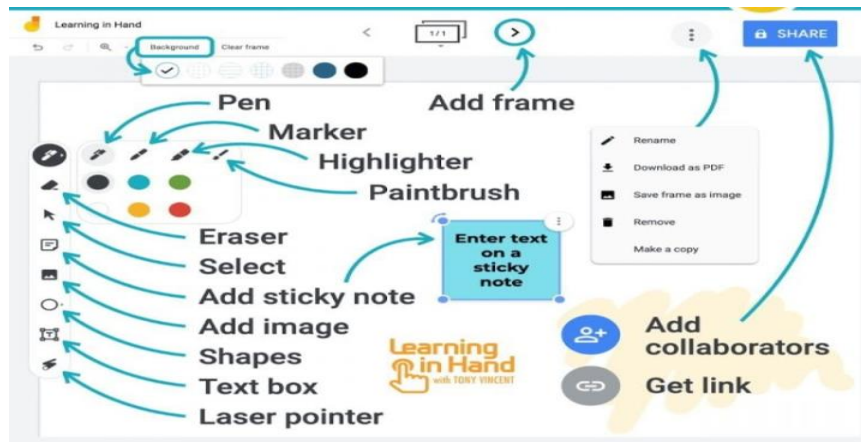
Learning in Hand

Background Clear frame

1/1

SHARE

Pen

Add frame

Marker

Highlighter

Paintbrush

Rename

Download as PDF

Save frame as image

Remove

Make a copy

Eraser

Select

Add sticky note

Add image

Shapes

Text box

Laser pointer

Enter text on a sticky note

Learning in Hand with TONY VINCENT

Add collaborators

Get link